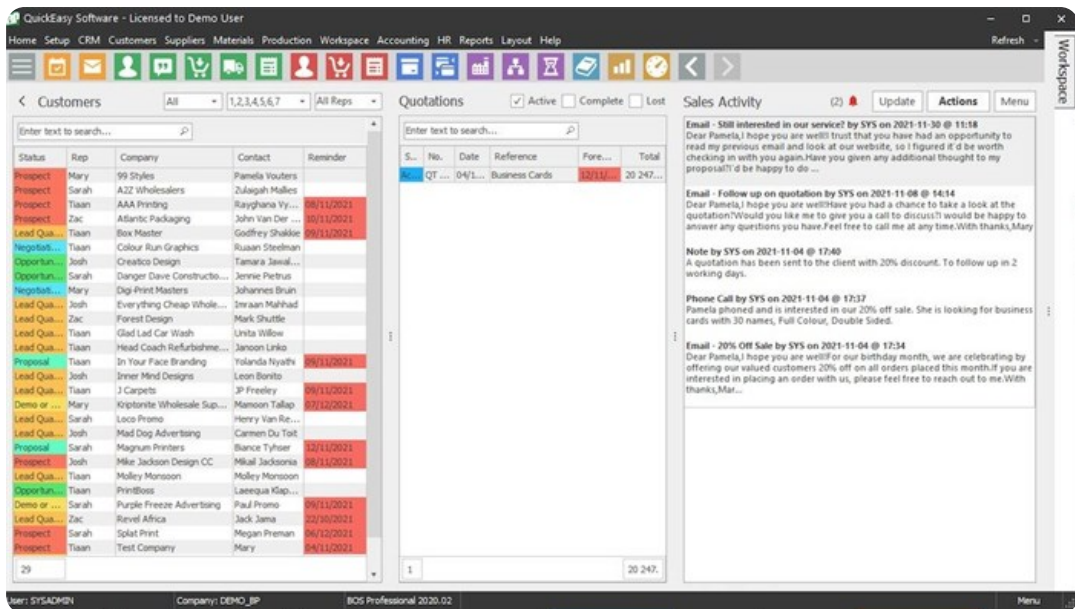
QuickEasy Software - Licensed to Demo User

Home Setup CRM Customers Suppliers Materials Production Workspace Accounting HR Reports Layout Help

Refresh

Workspace

< Customers

All

1,2,3,4,5,6,7

All Reps

Enter text to search...

| Status | Rep | Company | Contact | Reminder |
|---|---|---|---|---|
| Prospect | Mary | 99 Styles | Pamela Vouters | |
| Prospect | Sarah | A2Z Wholesalers | Zulaigah Mallies | |
| Prospect | Tiaan | AAA Printing | Rayghana Vy... | 08/11/2021 |
| Prospect | Zac | Atlantic Packaging | John Van Der ... | 10/11/2021 |
| Lead Qua... | Tiaan | Box Master | Godfrey Shaikie | 09/11/2021 |
| Negotiati... | Tiaan | Colour Run Graphics | Ruaan Steelman | |
| Opportun... | Josh | Creatico Design | Tamara Jawal... | |
| Opportun... | Sarah | Danger Dave Constructio... | Jennie Petrus | |
| Negotiati... | Mary | Digi-Print Masters | Johannes Bruin | |
| Lead Qua... | Josh | Everything Cheap Whole... | Imraan Mahhad | |
| Lead Qua... | Zac | Forest Design | Mark Shuttle | |
| Lead Qua... | Tiaan | Glad Lad Car Wash | Unita Willow | |
| Lead Qua... | Tiaan | Head Coach Refurbishme... | Janoon Linko | |
| Proposal | Tiaan | In Your Face Branding | Yolanda Nyathi | 09/11/2021 |
| Lead Qua... | Josh | Inner Mind Designs | Leon Bonito | |
| Lead Qua... | Tiaan | J Carpets | JP Freeley | 09/11/2021 |
| Demo or ... | Mary | Kriptonite Wholesale Sup... | Mamoon Tallap | 07/12/2021 |
| Lead Qua... | Sarah | Loco Promo | Henry Van Re... | |
| Lead Qua... | Josh | Mad Dog Advertising | Carmen Du Toit | |
| Proposal | Sarah | Magnum Printers | Biance Tyhser | 12/11/2021 |
| Prospect | Josh | Mike Jackson Design CC | Mikail Jacksonia | 08/11/2021 |
| Lead Qua... | Tiaan | Molley Monsoon | Molley Monsoon | |
| Opportun... | Tiaan | PrintBoss | Laeequa Klap... | |
| Demo or ... | Sarah | Purple Freeze Advertising | Paul Promo | 09/11/2021 |
| Lead Qua... | Zac | Revel Africa | Jack Jama | 22/10/2021 |
| Prospect | Sarah | Splat Print | Megan Preman | 06/12/2021 |
| Prospect | Tiaan | Test Company | Mary | 04/11/2021 |

29

Quotations

Active Complete Lost

Enter text to search...

| S... | No. | Date | Reference | Fore... | Total |
|---|---|---|---|---|---|
| Ac... | QT ... | 04/1... | Business Cards | 12/11/... | 20 247... |

1

20 247.

Sales Activity

(2)

Update Actions Menu

Email - Still interested in our service? by SYS on 2021-11-30 @ 11:18
Dear Pamela,I hope you are well!I trust that you have had an opportunity to read my previous email and look at our website, so I figured it'd be worth checking in with you again.Have you given any additional thought to my proposal?I'd be happy to do ...

Email - Follow up on quotation by SYS on 2021-11-08 @ 14:14
Dear Pamela,I hope you are well!Have you had a chance to take a look at the quotation?Would you like me to give you a call to discuss?I would be happy to answer any questions you have.Feel free to call me at any time.With thanks,Mary

Note by SYS on 2021-11-04 @ 17:40
A quotation has been sent to the client with 20% discount. To follow up in 2 working days.

Phone Call by SYS on 2021-11-04 @ 17:37
Pamela phoned and is interested in our 20% off sale. She is looking for business cards with 30 names, Full Colour, Double Sided.

Email - 20% Off Sale by SYS on 2021-11-04 @ 17:34
Dear Pamela,I hope you are well!For our birthday month, we are celebrating by offering our valued customers 20% off on all orders placed this month.If you are interested in placing an order with us, please feel free to reach out to me.With thanks,Mar...

User: SYSADMIN Company: DEMO_BP BOS Professional 2020.02 Menu